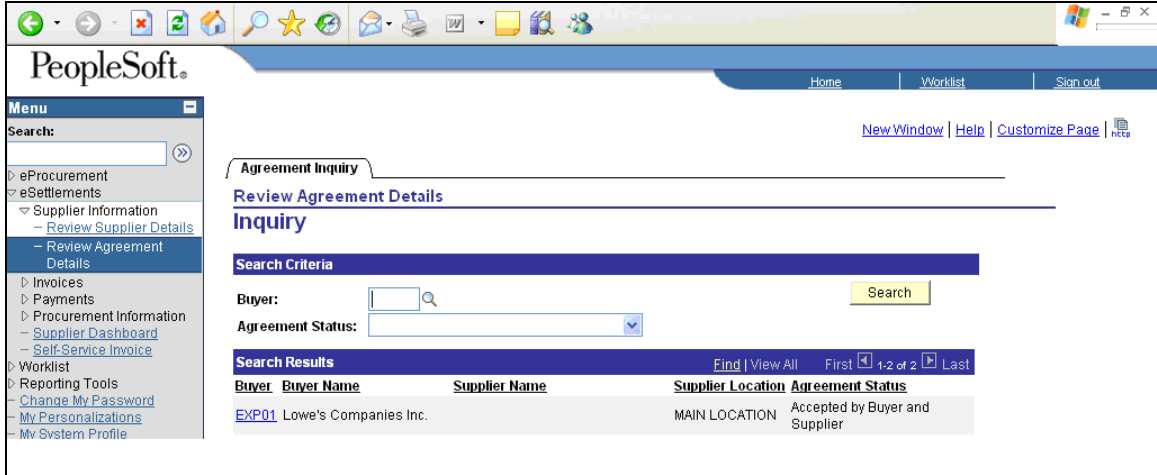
PeopleSoft.

Home | Worklist | Sign out

Menu
Search:

▷ eProcurement
▽ eSettlements
▽ Supplier Information
– Review Supplier Details
– Review Agreement Details
▷ Invoices
▷ Payments
▷ Procurement Information
– Supplier Dashboard
– Self-Service Invoice
▷ Worklist
▷ Reporting Tools
– Change My Password
– My Personalizations
– My System Profile

New Window | Help | Customize Page |

Agreement Inquiry

Review Agreement Details
Inquiry

Search Criteria
Buyer:
Agreement Status:
Search

Search Results
Find | View All First 1-2 of 2 Last

| Buyer | Buyer Name | Supplier Name | Supplier Location | Agreement Status |
|---|---|---|---|---|
| EXP01 | Lowe's Companies Inc. | | MAIN LOCATION | Accepted by Buyer and Supplier |